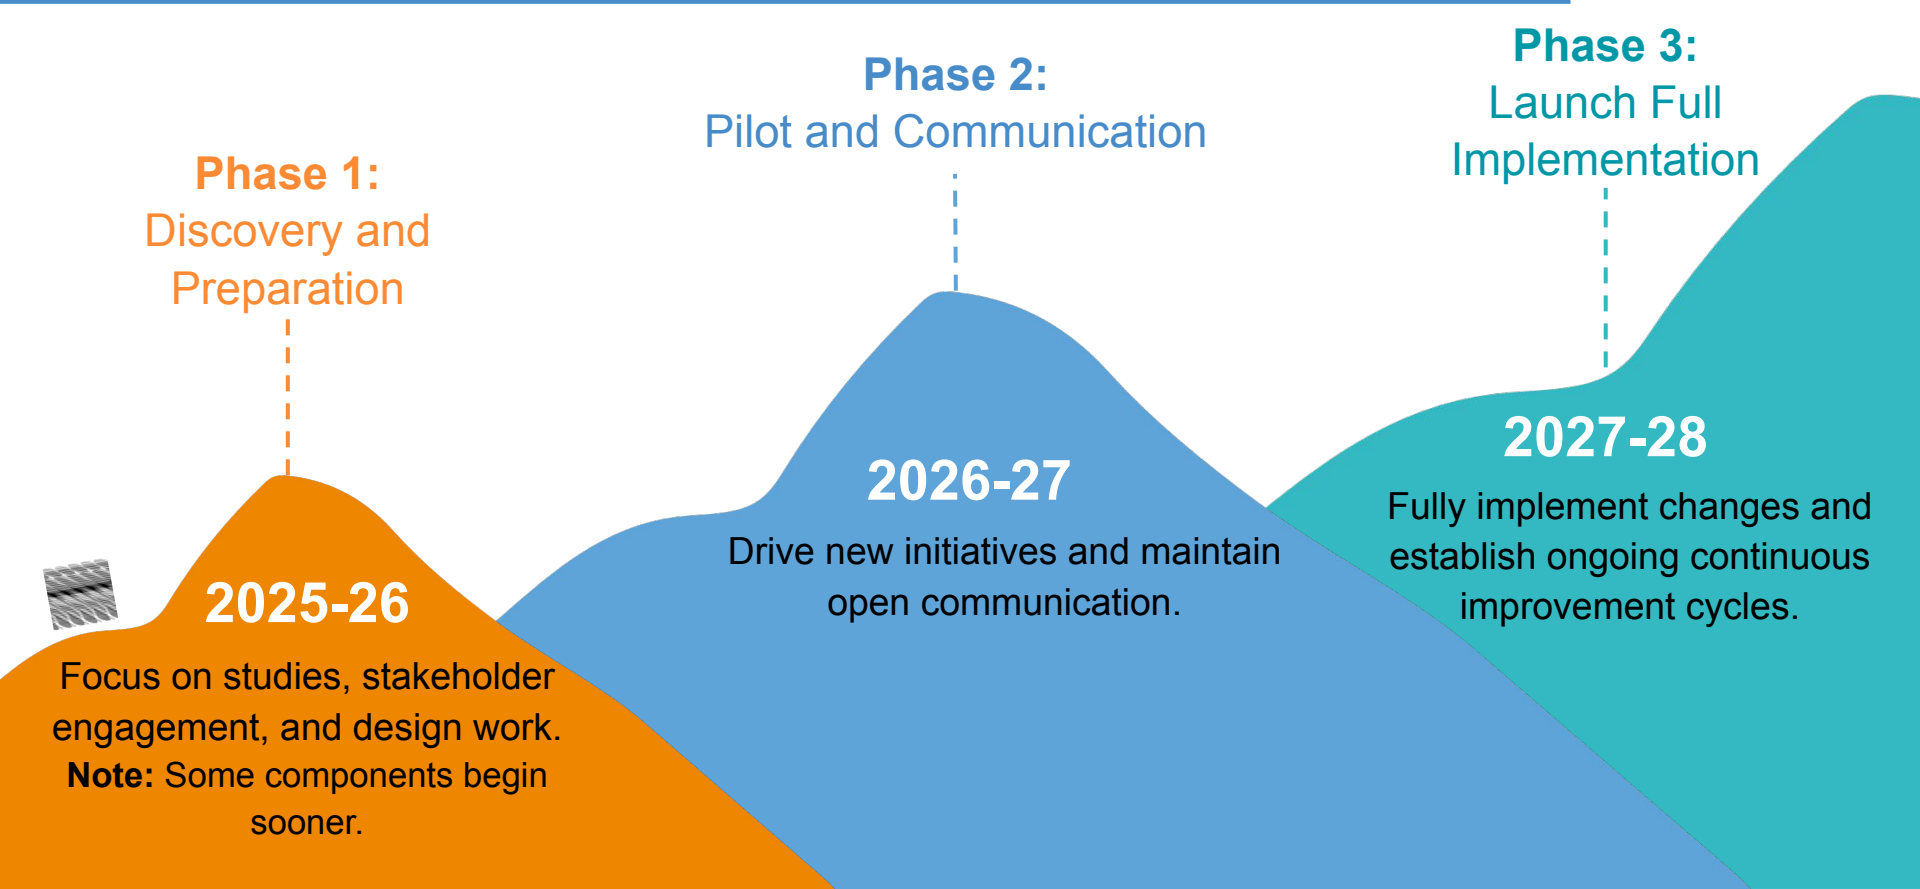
Phase 1:
Discovery and Preparation

2025-26

Focus on studies, stakeholder engagement, and design work. **Note:** Some components begin sooner.

Phase 2:
Pilot and Communication

2026-27

Drive new initiatives and maintain open communication.

Phase 3:
Launch Full Implementation

2027-28

Fully implement changes and establish ongoing continuous improvement cycles.